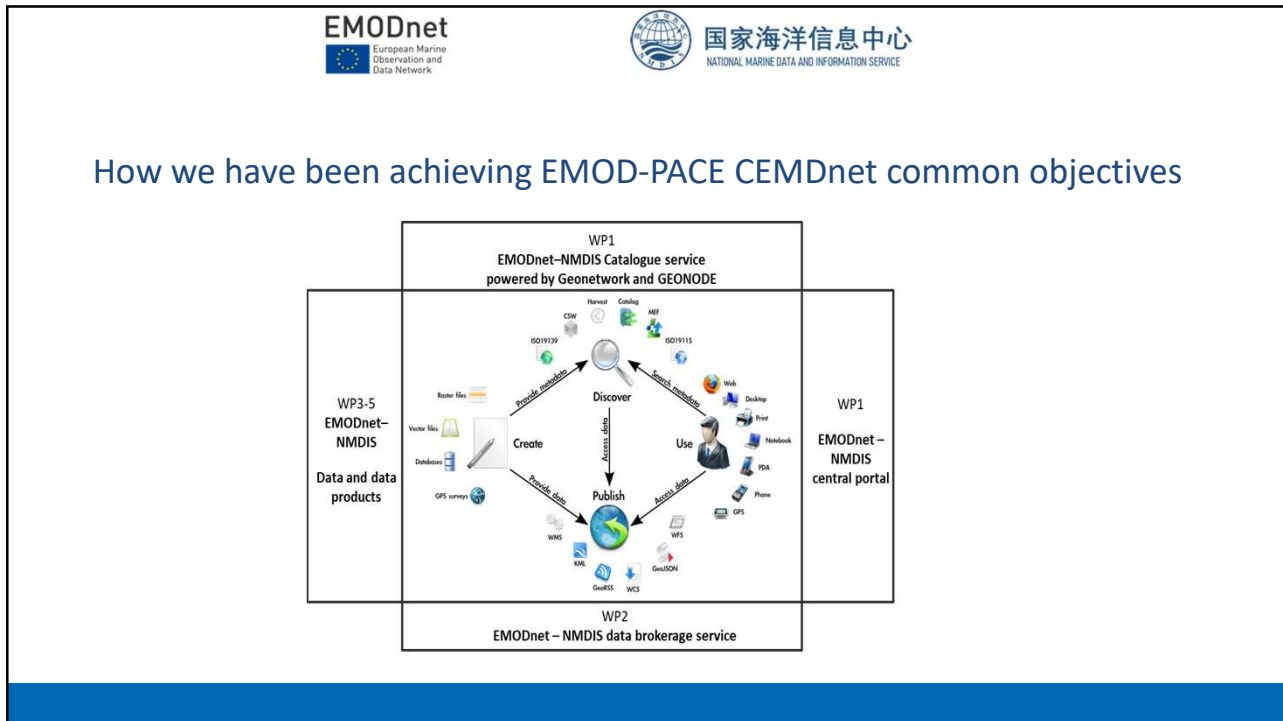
EMODnet
European Marine Observation and Data Network

国家海洋信息中心
NATIONAL MARINE DATA AND INFORMATION SERVICE

How we have been achieving EMOD-PACE CEMDnet common objectives

WP1
EMODnet–NMDIS Catalogue service powered by Geonetwork and GEONODE

WP3-5
EMODnet–NMDIS

Data and data products

WP1

EMODnet – NMDIS central portal

Harvest
Catalog
CSW
MEF
ISO19139
ISO19115
Provide metadata
Search metadata
Discover
Raster files
Vector files
Databases
GPS surveys
Create
Access data
Use
Web
Desktop
Print
Notebook
PDA
Phone
GPS
Provide data
Access data
Publish
WMS
KML
GeoRSS
WCS
WFS
GeoJSON

WP2
EMODnet – NMDIS data brokerage service